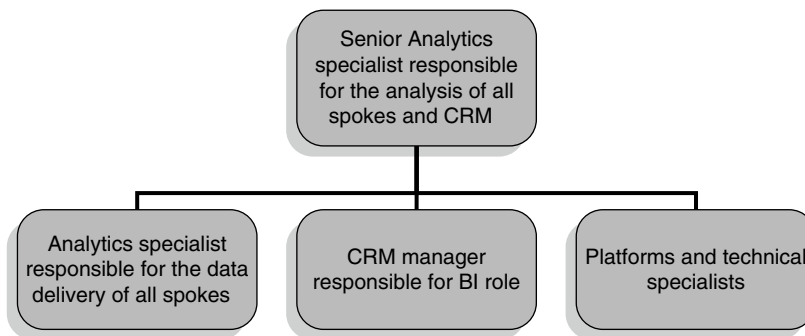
Senior Analytics specialist responsible for the analysis of all spokes and CRM

Analytics specialist responsible for the data delivery of all spokes

CRM manager responsible for BI role

Platforms and technical specialists